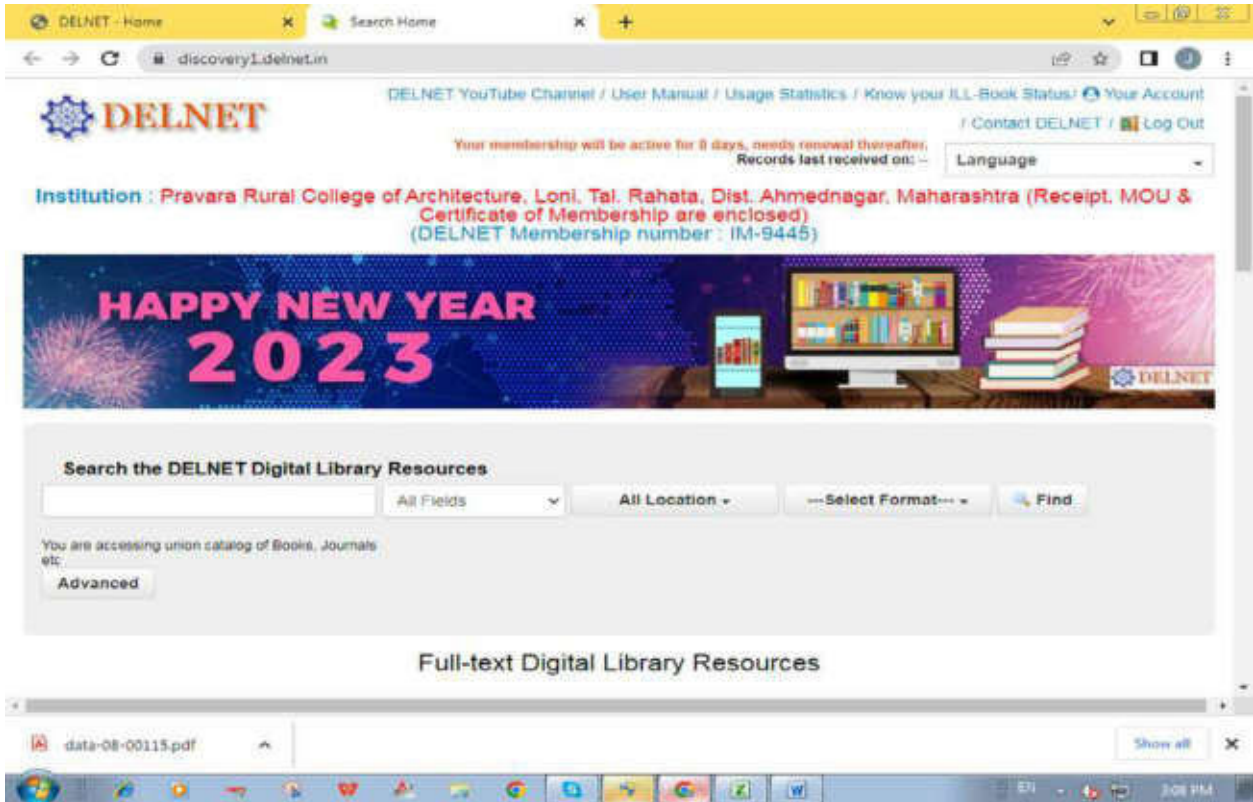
DELNET - Home × Search Home × +

discovery1.delnet.in

DELNET

DELNET YouTube Channel / User Manual / Usage Statistics / Know your ILL-Book Status/ Your Account / Contact DELNET / Log Out

Your membership will be active for 8 days, needs renewal thereafter.
Records last received on: --

Language

Institution : Pravara Rural College of Architecture, Loni, Tal. Rahata, Dist. Ahmednagar, Maharashtra (Receipt, MOU & Certificate of Membership are enclosed)
(DELNET Membership number : IM-9445)

HAPPY NEW YEAR 2023

DELNET

Search the DELNET Digital Library Resources

All Fields

All Location

---Select Format---

Find

You are accessing union catalog of Books, Journals etc

Advanced

Full-text Digital Library Resources

data-08-00115.pdf

Show all

EN

3:08 PM